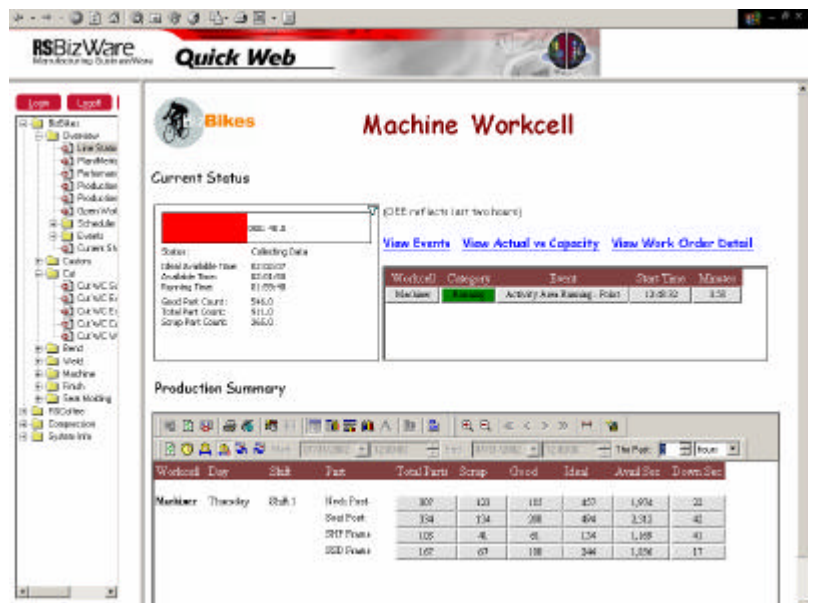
RSBizWare
Manufacturing BusinessWare
Quick Web

Login Logoff

BizBikes
Overview
Line Status
PlantMetrics
Performance
Production
Production
Open Work
Schedule
Events
Current St
Casters
Cut
Cut WC Ca
Cut WC Ev
Cut WC Ev
Cut WC Ca
Cut WC W
Bend
Weld
Machine
Finish
Seat Molding
RSCollect
Compression
System Info

Bikes

Machine Workcell

Current Status

OEE: 48.8

(OEE reflects last two hours)

Status: Collecting Data
Ideal Available Time: 02:00:07
Available Time: 02:01:08
Running Time: 01:55:48
Good Part Count: 546.0
Total Part Count: 911.0
Scrap Part Count: 365.0

View Events View Actual vs Capacity View Work Order Detail

| Workcell | Category | Event | Start Time | Minutes |
|---|---|---|---|---|
| Machine | Running | Activity Area Running - Point | 13:58:32 | 3.58 |

Production Summary

Start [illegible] End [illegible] The Past: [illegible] hours

| Workcell | Day | Shift | Part | Total Parts | Scrap | Good | Ideal | Avail Sec | Down Sec |
|---|---|---|---|---|---|---|---|---|---|
| Machine | Thursday | Shift 1 | Neck Post | 307 | 123 | 183 | 457 | 1,974 | 22 |
| | | | Seat Post | 334 | 134 | 200 | 494 | 2,512 | 42 |
| | | | SHF Frame | 103 | 41 | 61 | 134 | 1,168 | 40 |
| | | | SSD Frame | 167 | 67 | 100 | 244 | 1,056 | 17 |